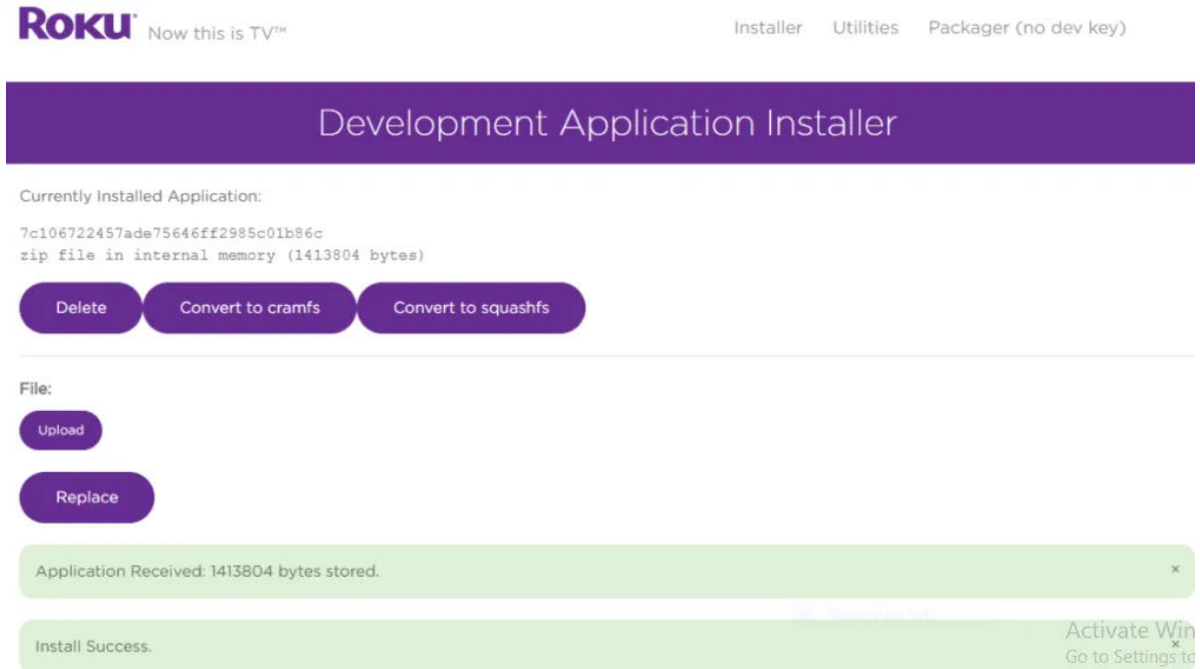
ROKU Now this is TV™

Installer Utilities Packager (no dev key)

Development Application Installer

Currently Installed Application:

7c106722457ade75646ff2985c01b86c
zip file in internal memory (1413804 bytes)

Delete Convert to cramfs Convert to squashfs

File:

Upload

Replace

Application Received: 1413804 bytes stored. ×

Install Success. ×

Activate Win
Go to Settings to